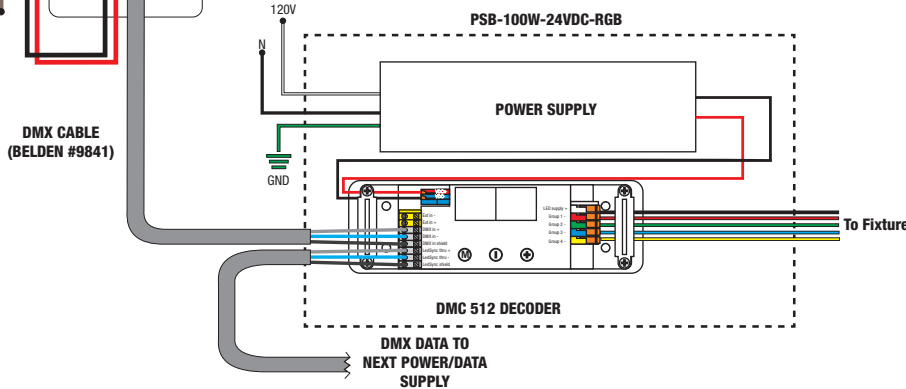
120V

PSB-100W-24VDC-RGB

N

POWER SUPPLY

DMX CABLE (BELDEN #9841)

GND

Sel in +
Sel in -
DMX in +
DMX in -
DMX in shield
LedSync thru +
LedSync thru -
LedSync shield

LED supply +
Group 1 -
Group 2 -
Group 3 -
Group 4 -

M

To Fixture

DMC 512 DECODER

DMX DATA TO NEXT POWER/DATA SUPPLY